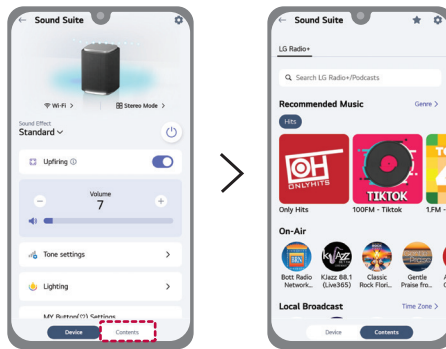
← Sound Suite

Wi-Fi >

Stereo Mode >

Sound Effect

Standard

Upfiring

Volume

7

Tone settings

Lighting

MY Button(1) Settings

Device

Contents

← Sound Suite

LG Radio+

Search LG Radio+/Podcasts

Recommended Music

Genre >

Hits

OH ONLYHITS

TIKTOK

Only Hits

100FM - Tiktok

1.FM -

On-Air

Bott Radio Network...

Klazz 88.1 (Live365)

Classic Rock Flori...

Gentle Praise fro...

Local Broadcast

Time Zone >

Device

Contents